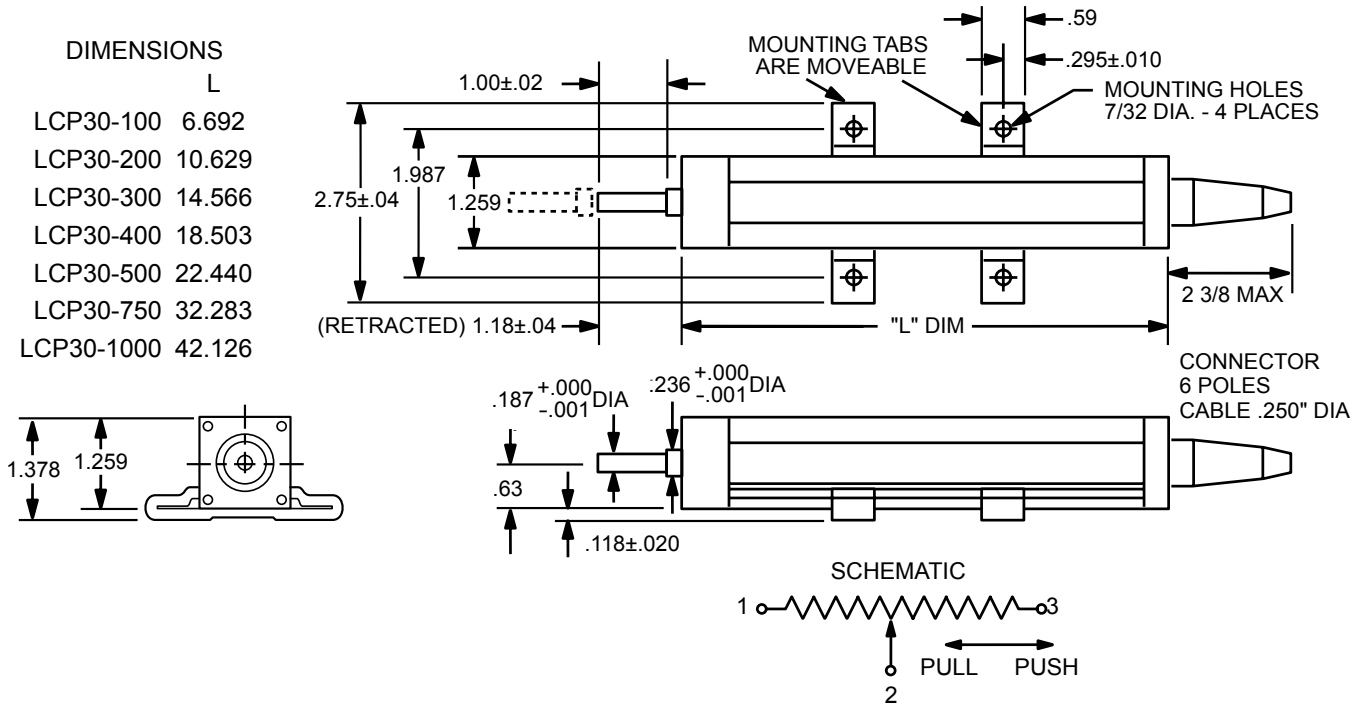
DIMENSIONS

| | L |
|---|---|
| LCP30-100 | 6.692 |
| LCP30-200 | 10.629 |
| LCP30-300 | 14.566 |
| LCP30-400 | 18.503 |
| LCP30-500 | 22.440 |
| LCP30-750 | 32.283 |
| LCP30-1000 | 42.126 |

1.378
1.259

.59
MOUNTING TABS ARE MOVEABLE
.295±.010
MOUNTING HOLES 7/32 DIA. - 4 PLACES
1.00±.02
2.75±.04
1.987
1.259
2 3/8 MAX
(RETRACTED) 1.18±.04
"L" DIM

.187 $^{+.000}_{-.001}$DIA
.236 $^{+.000}_{-.001}$DIA
CONNECTOR
6 POLES
CABLE .250" DIA
.63
.118±.020

SCHEMATIC
1
3
2
PULL
PUSH